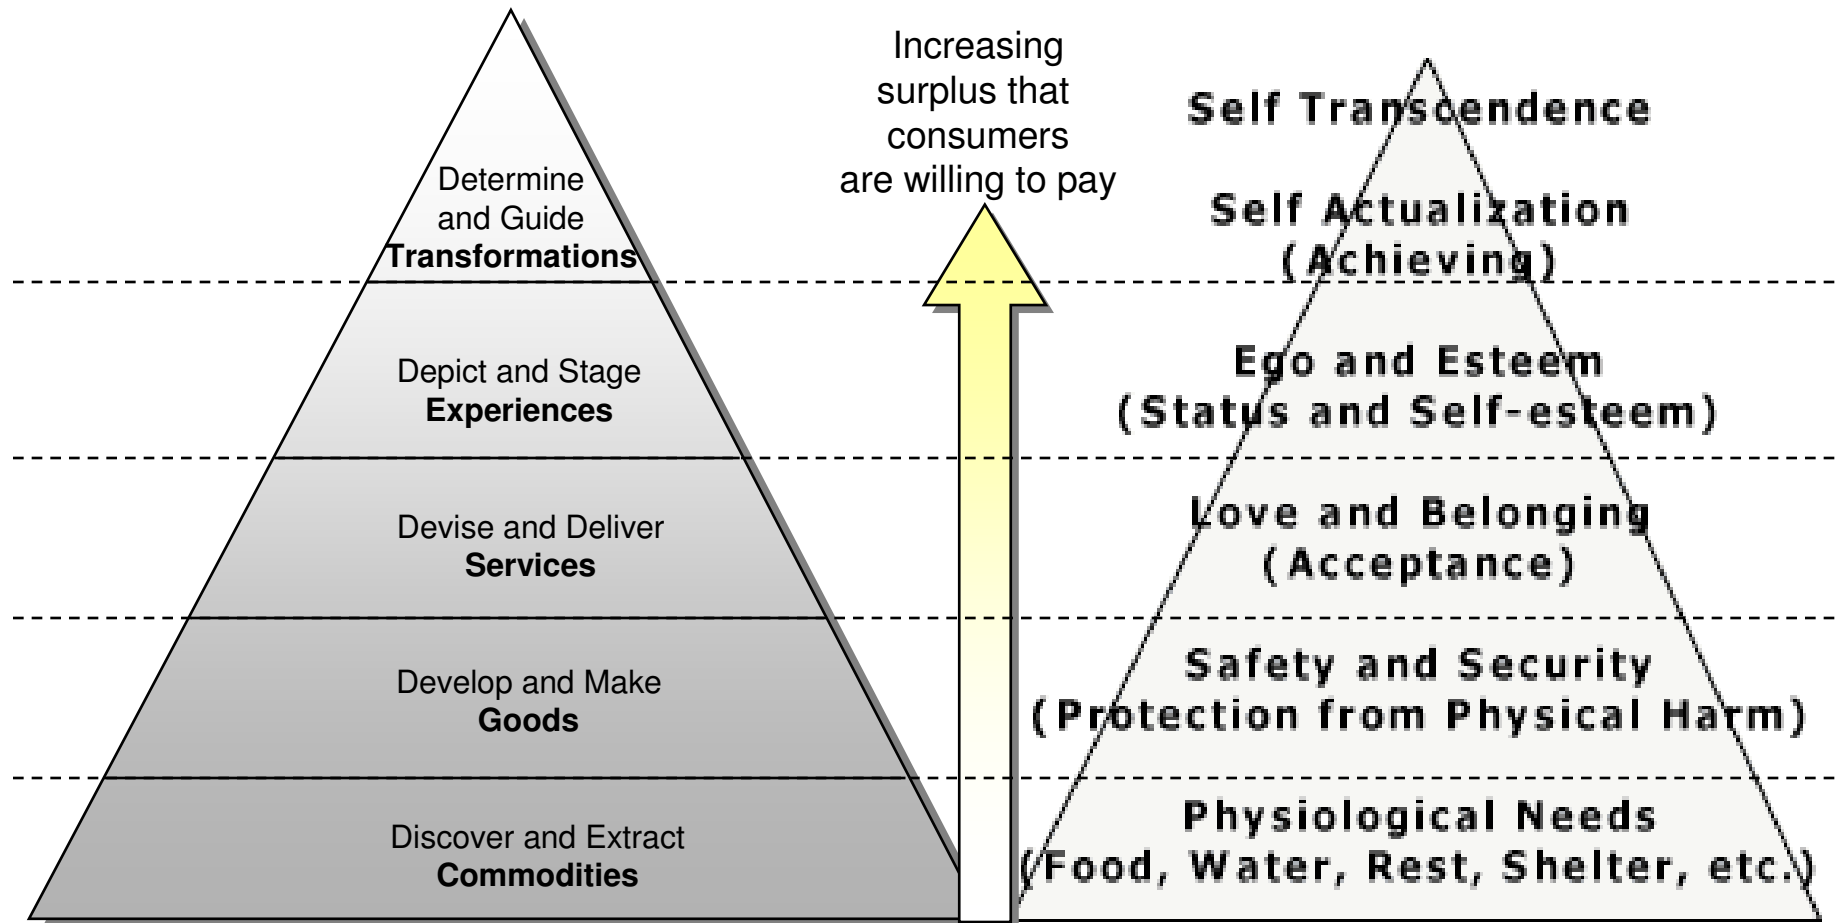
Determine and Guide
**Transformations**

Depict and Stage
**Experiences**

Devise and Deliver
**Services**

Develop and Make
**Goods**

Discover and Extract
**Commodities**

Increasing surplus that consumers are willing to pay

Self Transcendence

Self Actualization
(Achieving)

Ego and Esteem
(Status and Self-esteem)

Love and Belonging
(Acceptance)

Safety and Security
(Protection from Physical Harm)

Physiological Needs
(Food, Water, Rest, Shelter, etc.)